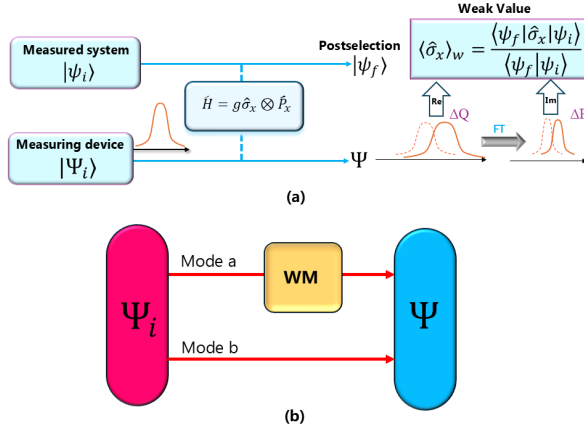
Weak Value

Measured system
$|\psi_i\rangle$

Postselection
$|\psi_f\rangle$

$\langle\hat{\sigma}_x\rangle_w = \frac{\langle\psi_f|\hat{\sigma}_x|\psi_i\rangle}{\langle\psi_f|\psi_i\rangle}$

$\hat{H} = g\hat{\sigma}_x \otimes \hat{P}_x$

Re

Im

$\Delta Q$

FT

$\Delta$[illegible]

Measuring device
$|\Psi_i\rangle$

$\Psi$

(a)

Mode a

WM

$\Psi_i$

$\Psi$

Mode b

(b)